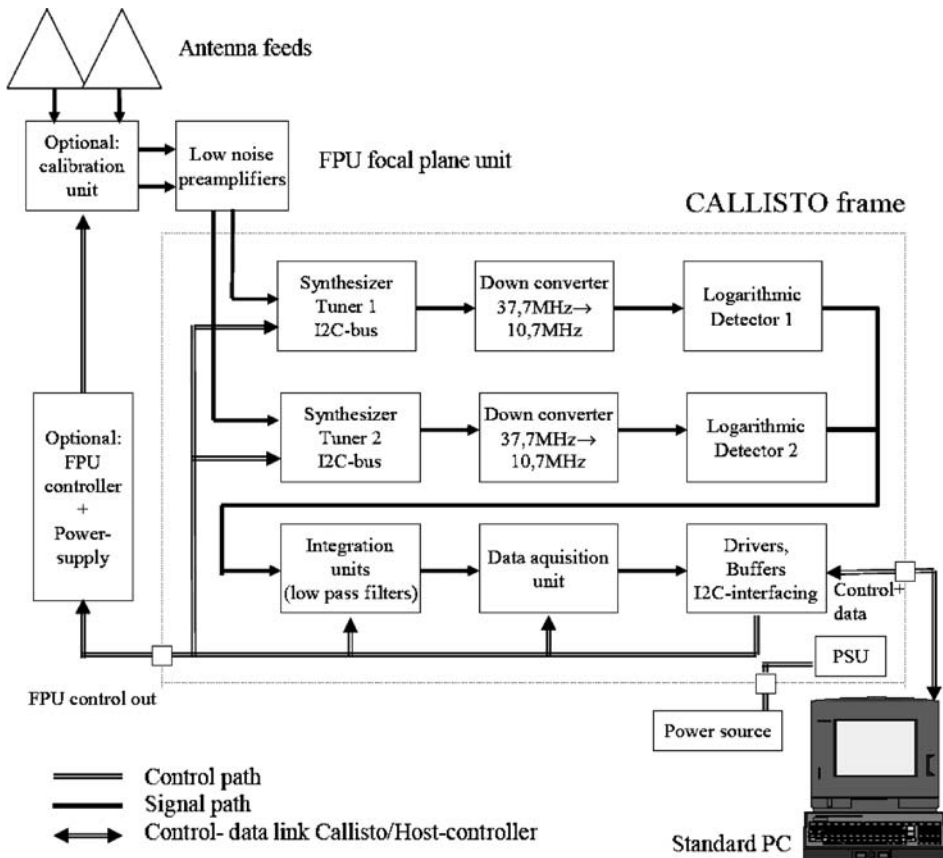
Antenna feeds

Optional: calibration unit

Low noise preamplifiers

FPU focal plane unit

CALLISTO frame

Synthesizer Tuner 1 I2C-bus

Down converter 37,7MHz→ 10,7MHz

Logarithmic Detector 1

Optional: FPU controller + Power-supply

Synthesizer Tuner 2 I2C-bus

Down converter 37,7MHz→ 10,7MHz

Logarithmic Detector 2

Integration units (low pass filters)

Data aquisition unit

Drivers, Buffers I2C-interfacing

Control+ data

PSU

FPU control out

Power source

Control path
Signal path
Control- data link Callisto/Host-controller

Standard PC